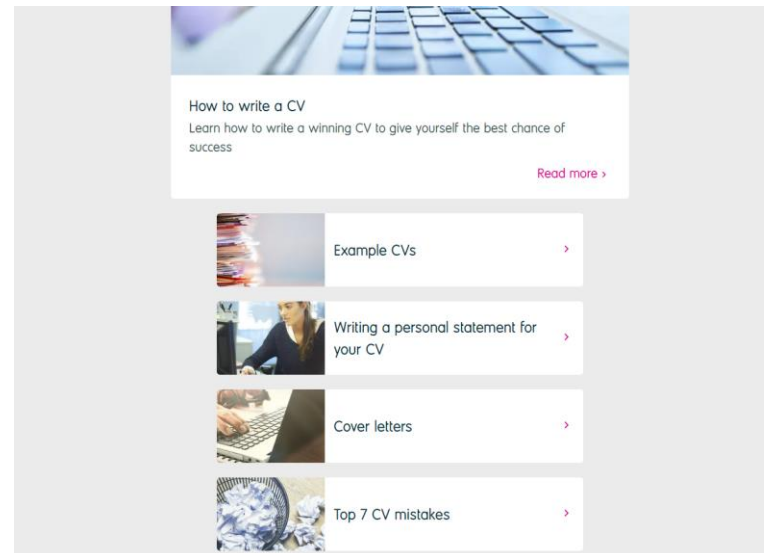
How to write a CV

Learn how to write a winning CV to give yourself the best chance of success

Read more ›

Example CVs ›

Writing a personal statement for your CV ›

Cover letters ›

Top 7 CV mistakes ›